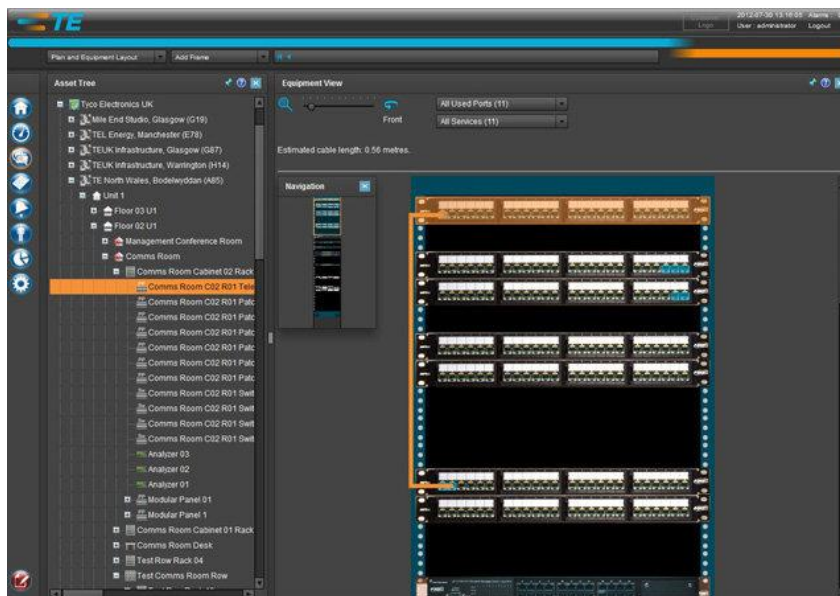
TE

Login

2012-07-30 13:16:05 Alarms
User: administrator Logout

Plan and Equipment Layout
Add Frame

Asset Tree

Tyco Electronics UK
Mile End Studio, Glasgow (G19)
TEL Energy, Manchester (E78)
TEUK Infrastructure, Glasgow (G87)
TEUK Infrastructure, Warrington (H14)
TE North Wales, Bodelwyddan (A85)
Unit 1
Floor 03 U1
Floor 02 U1
Management Conference Room
Comms Room
Comms Room Cabinet 02 Rack
Comms Room C02 R01 Tele
Comms Room C02 R01 Patc
Comms Room C02 R01 Patc
Comms Room C02 R01 Patc
Comms Room C02 R01 Patc
Comms Room C02 R01 Patc
Comms Room C02 R01 Patc
Comms Room C02 R01 Swit
Comms Room C02 R01 Swit
Comms Room C02 R01 Swit
Comms Room C02 R01 Swit
Analyzer 03
Analyzer 02
Analyzer 01
Modular Panel 01
Modular Panel 1
Comms Room Cabinet 01 Rack
Comms Room Desk
Test Row Rack 04
Test Comms Room Row

Equipment View

Front

All Used Ports (11)
All Services (11)

Estimated cable length: 0.56 metres.

Navigation